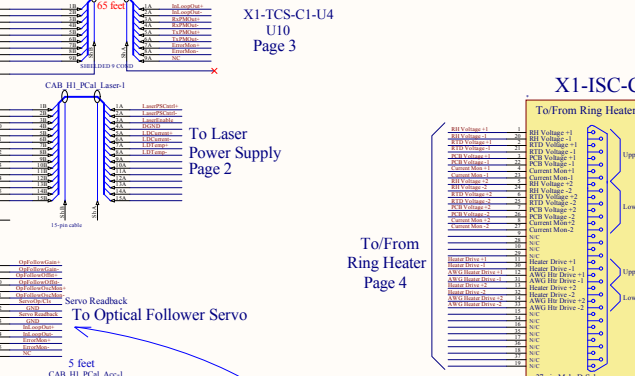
65 feet

1B
2B
3B
4B
5B
6B
7B
8B
9B
1A
2A
3A
4A
5A
6A
7A
8A
9A
InLoopOut+
InLoopOut-
RxPMOut+
RxPMOut-
TxPMOut+
TxPMOut-
ErrorMon+
ErrorMon-
NC
SHIELDED 9 COND

X1-TCS-C1-U4
U10
Page 3

CAB_H1_PCal_Laser-1
1B
2B
3B
4B
5B
6B
7B
8B
9B
10B
11B
12B
13B
14B
15B
1A
2A
3A
4A
5A
6A
7A
8A
9A
10A
11A
12A
13A
14A
15A
LaserPSCntrl+
LaserPSCntrl-
LaserEnable
DGND
LDCurrent+
LDCurrent-
LDTemp+
LDTemp-
Shield
Shield
15-pin cable

To Laser
Power Supply
Page 2

OpFollowGain+
OpFollowGain-
OpFollowOffs+
OpFollowOffs-
OpFollowOscMon+
OpFollowOscMon-
ServoOpCTs
GND
Servo Readback
InLoopOut+
InLoopOut-
ErrorMon+
ErrorMon-
NC
Servo Readback
To Optical Follower Servo

5 feet
CAB_H1_PCal_Acc-1

To/From
Ring Heater
Page 4

RH Voltage +1
RH Voltage -1
RTD Voltage +1
RTD Voltage -1
PCB Voltage +1
PCB Voltage -1
Current Mon +1
Current Mon -1
RH Voltage +2
RH Voltage -2
RTD Voltage +2
RTD Voltage -2
PCB Voltage +2
PCB Voltage -2
Current Mon +2
Current Mon -2
Heater Drive +1
Heater Drive -1
AWG Heater Drive +1
AWG Heater Drive -1
Heater Drive +2
Heater Drive -2
AWG Heater Drive +2
AWG Heater Drive -2

X1-ISC-C
To/From Ring Heater
RH Voltage +1
RH Voltage -1
RTD Voltage +1
RTD Voltage -1
PCB Voltage +1
PCB Voltage -1
Current Mon+1
Current Mon-1
RH Voltage +2
RH Voltage -2
RTD Voltage +2
RTD Voltage -2
PCB Voltage +2
PCB Voltage -2
Current Mon+2
Current Mon-2
N/C
N/C
N/C
N/C
Heater Drive +1
Heater Drive -1
AWG Htr Drive +1
AWG Htr Drive -1
Heater Drive +2
Heater Drive -2
AWG Htr Drive +2
AWG Htr Drive -2
N/C
N/C
N/C
N/C
Upp
Low
Upp
Low